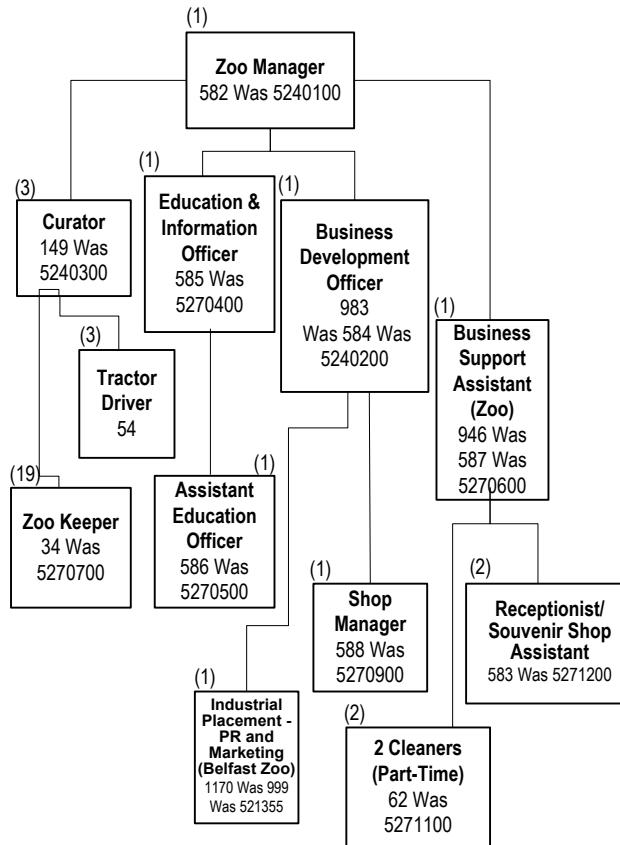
(1)
Zoo Manager
582 Was 5240100

(3)
Curator
149 Was 5240300

(1)
Education & Information Officer
585 Was 5270400

(1)
Business Development Officer
983 Was 584 Was 5240200

(1)
Business Support Assistant (Zoo)
946 Was 587 Was 5270600

(3)
Tractor Driver
54

(19)
Zoo Keeper
34 Was 5270700

(1)
Assistant Education Officer
586 Was 5270500

(1)
Shop Manager
588 Was 5270900

(2)
Receptionist/ Souvenir Shop Assistant
583 Was 5271200

(1)
Industrial Placement - PR and Marketing (Belfast Zoo)
1170 Was 999 Was 521355

(2)
2 Cleaners (Part-Time)
62 Was 5271100